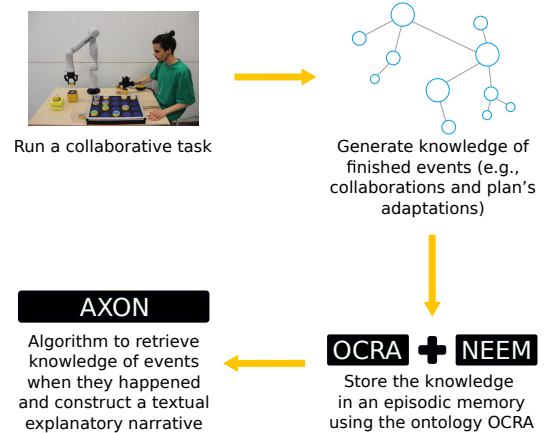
Run a collaborative task

Generate knowledge of finished events (e.g., collaborations and plan's adaptations)

AXON

Algorithm to retrieve knowledge of events when they happened and construct a textual explanatory narrative

OCRA + NEEM

Store the knowledge in an episodic memory using the ontology OCRA